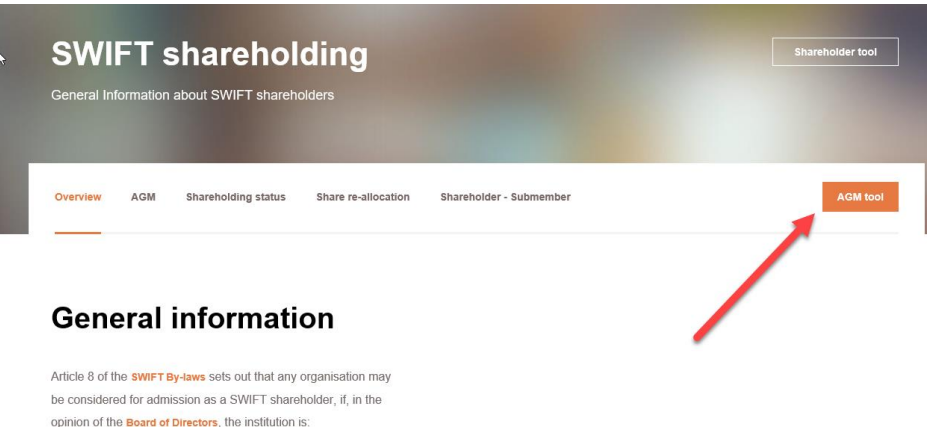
SWIFT shareholding

General Information about SWIFT shareholders

Shareholder tool

Overview AGM Shareholding status Share re-allocation Shareholder - Submember

AGM tool

General information

Article 8 of the SWIFT By-laws sets out that any organisation may be considered for admission as a SWIFT shareholder, if, in the opinion of the Board of Directors, the institution is: